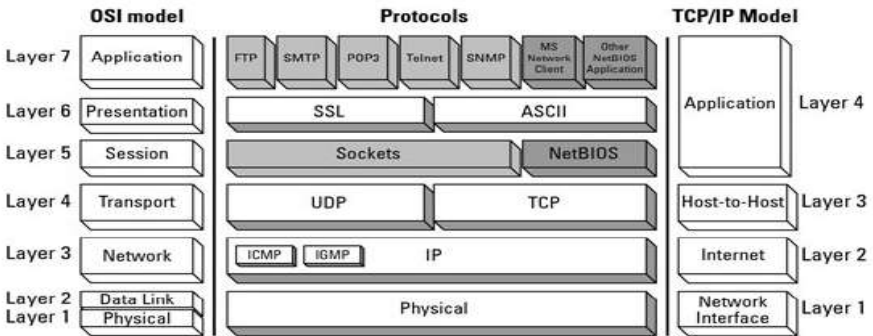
OSI model

Layer 7 Application
Layer 6 Presentation
Layer 5 Session
Layer 4 Transport
Layer 3 Network
Layer 2 Data Link
Layer 1 Physical

Protocols

FTP
SMTP
POP3
Telnet
SNMP
MS Network Client
Other NetBIOS Application

SSL
ASCII

Sockets
NetBIOS

UDP
TCP

ICMP
IGMP
IP

Physical

TCP/IP Model

Application Layer 4
Host-to-Host Layer 3
Internet Layer 2
Network Interface Layer 1